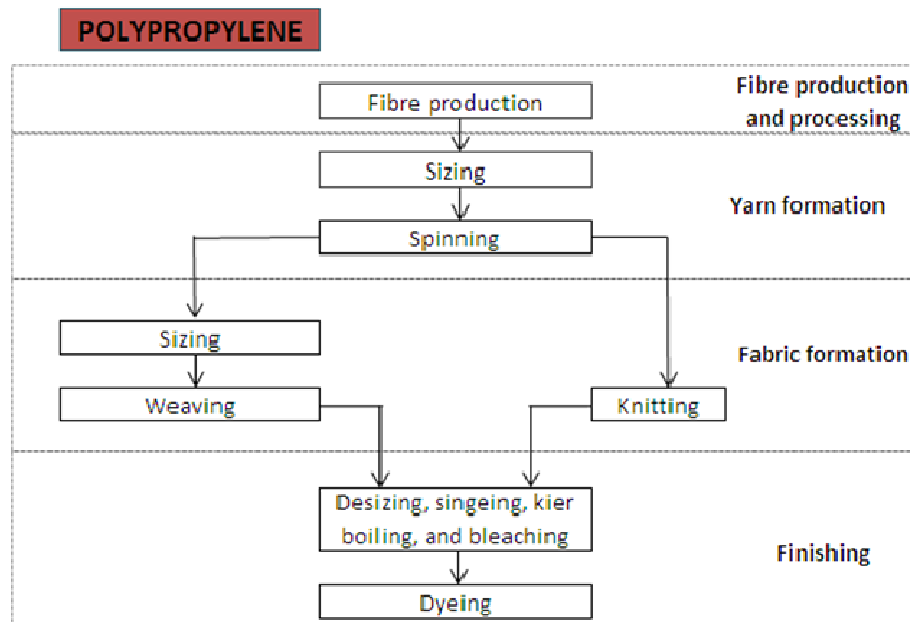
POLYPROPYLENE

Fibre production

Fibre production and processing

Sizing

Yarn formation

Spinning

Sizing

Fabric formation

Weaving

Knitting

Desizing, singeing, kier boiling, and bleaching

Finishing

Dyeing